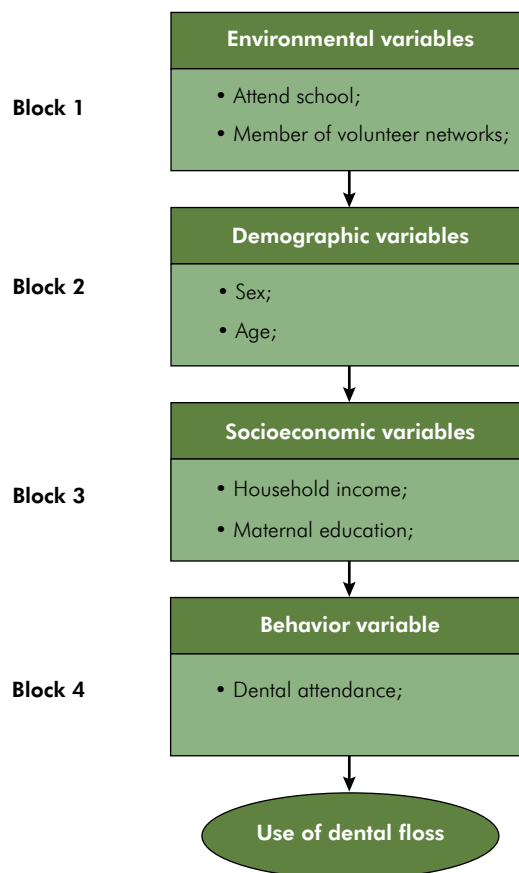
Block 1

Environmental variables

• Attend school;

• Member of volunteer networks;

Block 2

Demographic variables

• Sex;

• Age;

Block 3

Socioeconomic variables

• Household income;

• Maternal education;

Block 4

Behavior variable

• Dental attendance;

Use of dental floss